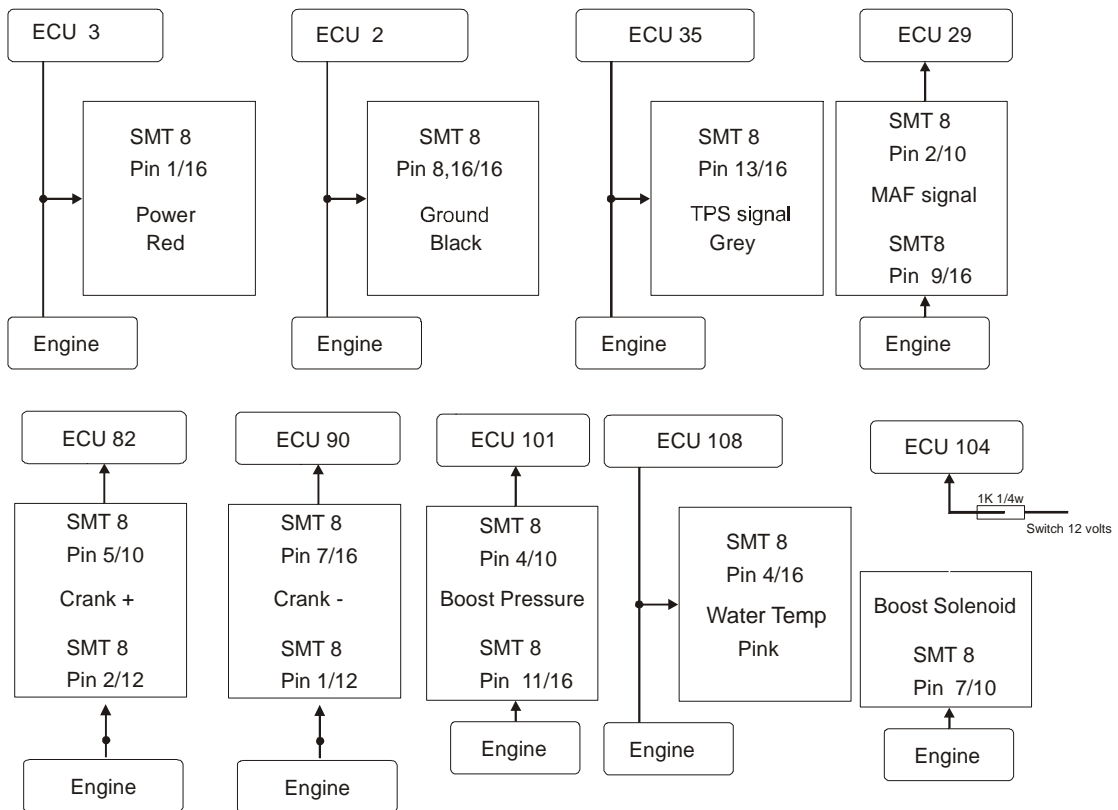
ECU 3

SMT 8
Pin 1/16
Power
Red

Engine

ECU 2

SMT 8
Pin 8,16/16
Ground
Black

Engine

ECU 35

SMT 8
Pin 13/16
TPS signal
Grey

Engine

ECU 29

SMT 8
Pin 2/10
MAF signal
SMT8
Pin 9/16

Engine

ECU 82

SMT 8
Pin 5/10
Crank +
SMT 8
Pin 2/12

Engine

ECU 90

SMT 8
Pin 7/16
Crank -
SMT 8
Pin 1/12

Engine

ECU 101

SMT 8
Pin 4/10
Boost Pressure
SMT 8
Pin 11/16

Engine

ECU 108

SMT 8
Pin 4/16
Water Temp
Pink

Engine

ECU 104

1K 1/4w
Switch 12 volts

Boost Solenoid
SMT 8
Pin 7/10

Engine